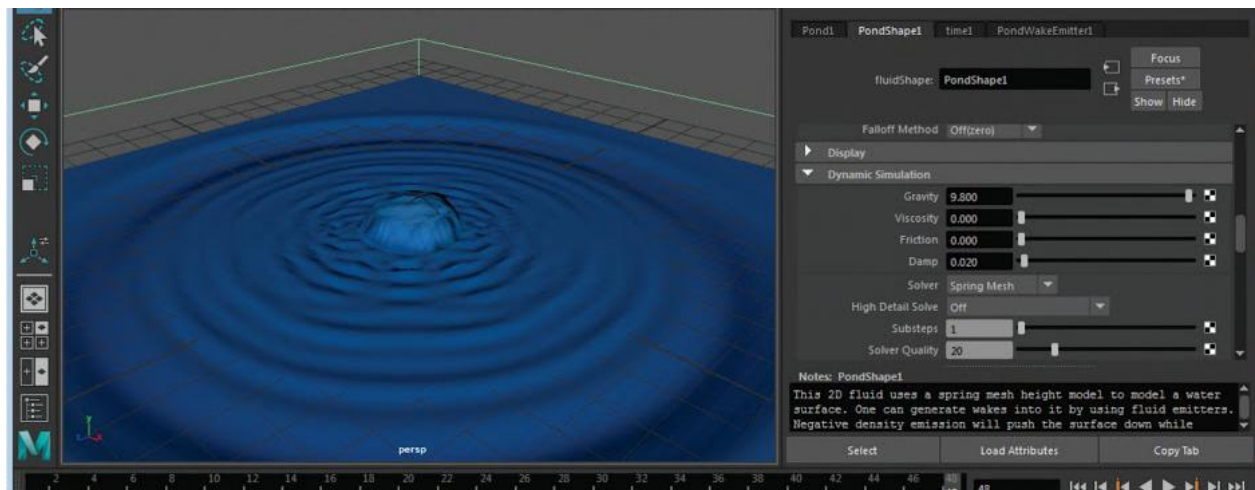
persp

Pond1 PondShape1 time1 PondWakeEmitter1

fluidShape: PondShape1

Focus
Presets*
Show Hide

Falloff Method Off(zero)

Display

Dynamic Simulation

Gravity 9.800
Viscosity 0.000
Friction 0.000
Damp 0.020
Solver Spring Mesh
High Detail Solve Off
Substeps 1
Solver Quality 20

Notes: PondShape1
This 2D fluid uses a spring mesh height model to model a water surface. One can generate wakes into it by using fluid emitters. Negative density emission will push the surface down while

Select Load Attributes Copy Tab

2 4 6 8 10 12 14 16 18 20 22 24 26 28 30 32 34 36 38 40 42 44 46 48